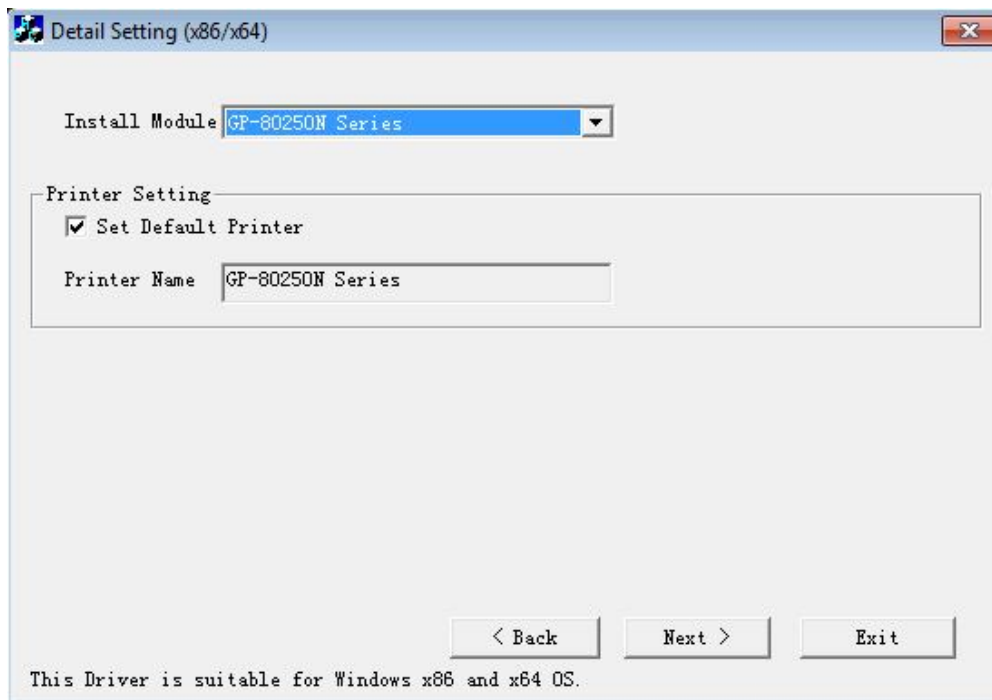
Detail Setting (x86/x64)

Install Module GP-80250N Series

Printer Setting

Set Default Printer

Printer Name GP-80250N Series

< Back

Next >

Exit

This Driver is suitable for Windows x86 and x64 OS.